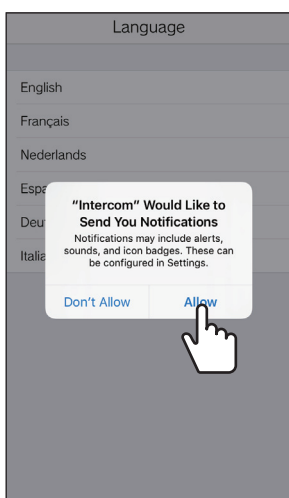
Language

English

Français

Nederlands

Espa

Deu

Italia

"Intercom" Would Like to Send You Notifications

Notifications may include alerts, sounds, and icon badges. These can be configured in Settings.

Don't Allow

Allow